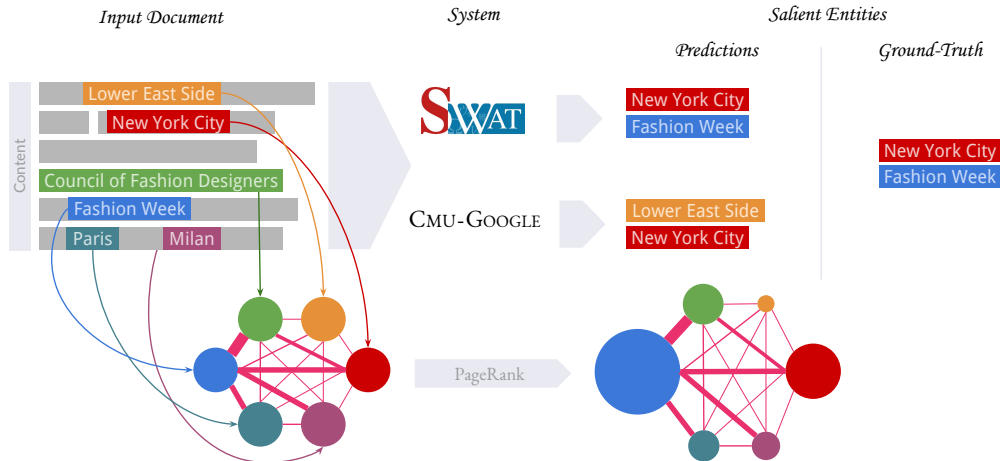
Input Document

System

Salient Entities

Predictions

Ground-Truth

Content

Lower East Side

New York City

Council of Fashion Designers

Fashion Week

Paris

Milan

SWAT

New York City

Fashion Week

CMU-GOOGLE

Lower East Side

New York City

New York City

Fashion Week

PageRank